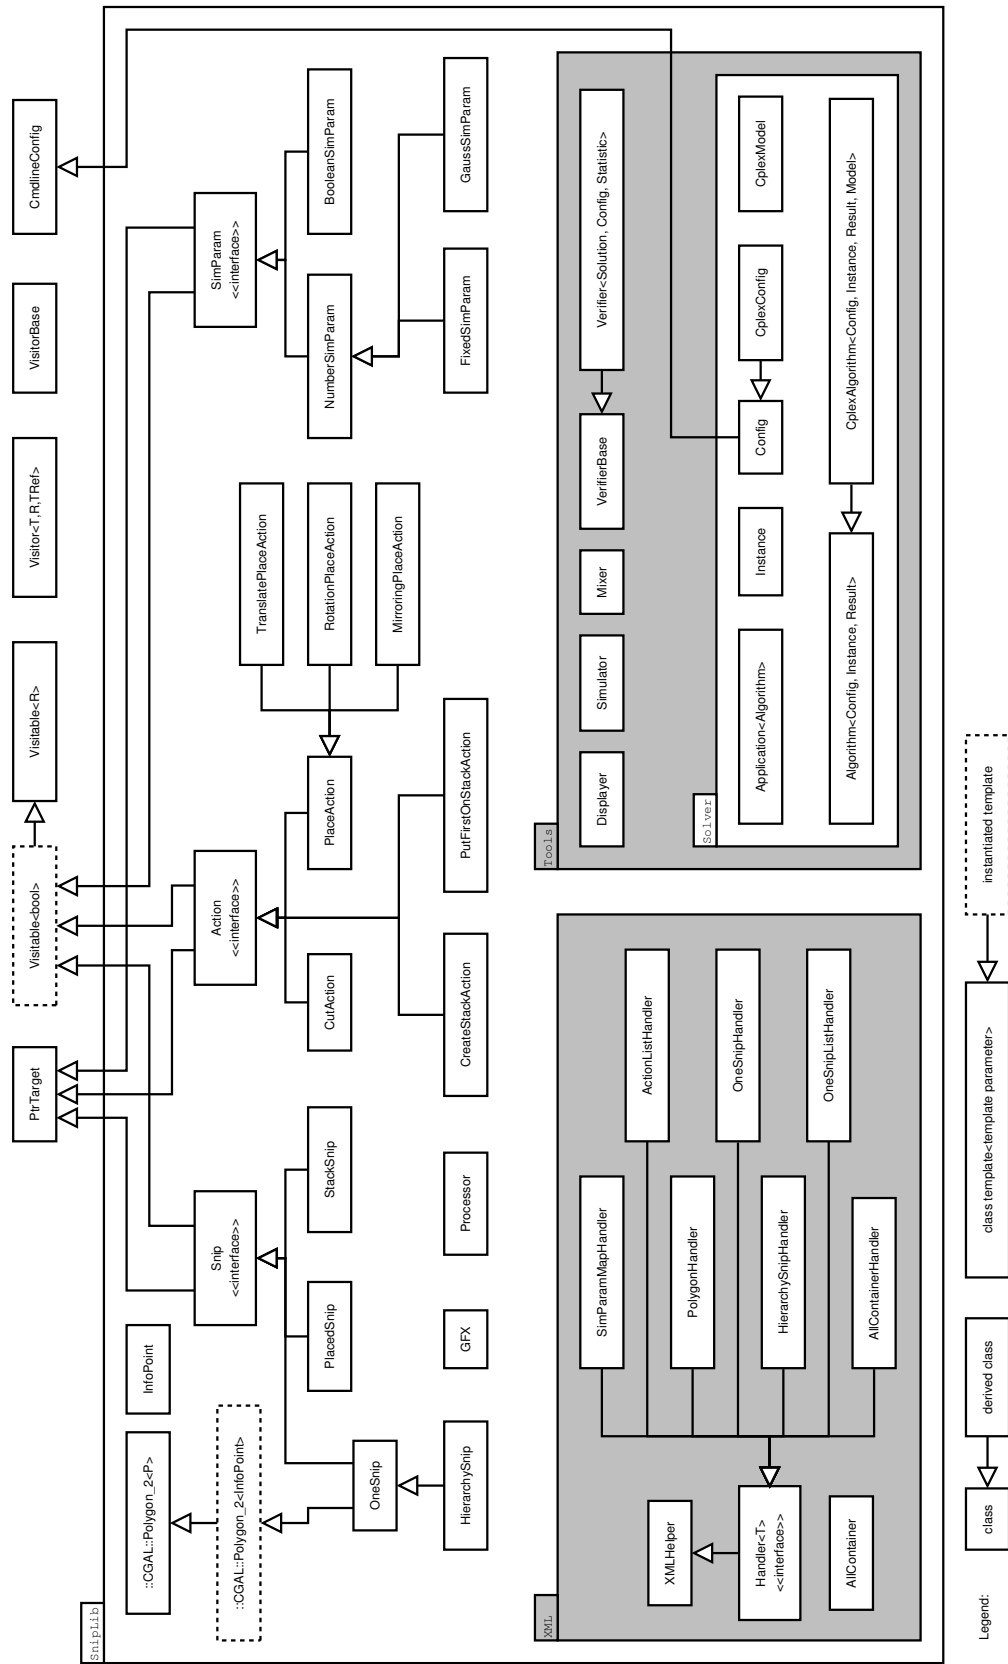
CmdlineConfig

VisitorBase

Visitor<T,R,TRef>

Visitable<R>

Visitable<bool>

PtrTarget

SnipLib

SimParam
<<interface>>

BooleanSimParam

NumberSimParam

GaussSimParam

FixedSimParam

TranslatePlaceAction

RotationPlaceAction

MirroringPlaceAction

PlaceAction

Action
<<interface>>

CutAction

PutFirstOnStackAction

CreateStackAction

Snip
<<interface>>

StackSnip

PlacedSnip

OneSnip

HierarchySnip

Processor

GFX

InfoPoint

::CGAL::Polygon_2<P>

::CGAL::Polygon_2<InfoPoint>

Tools

Verifier<Solution, Config, Statistic>

VerifierBase

Mixer

Simulator

Displayer

Solver

CplexModel

CplexConfig

Config

CplexAlgorithm<Config, Instance, Result, Model>

Instance

Application<Algorithm>

Algorithm<Config, Instance, Result>

XML

ActionListHandler

OneSnipHandler

OneSnipListHandler

SimParamMapHandler

PolygonHandler

HierarchySnipHandler

AllContainerHandler

XMLHelper

Handler<T>
<<interface>>

AllContainer

Legend:

class

derived class

class template<template parameter>

instantiated template